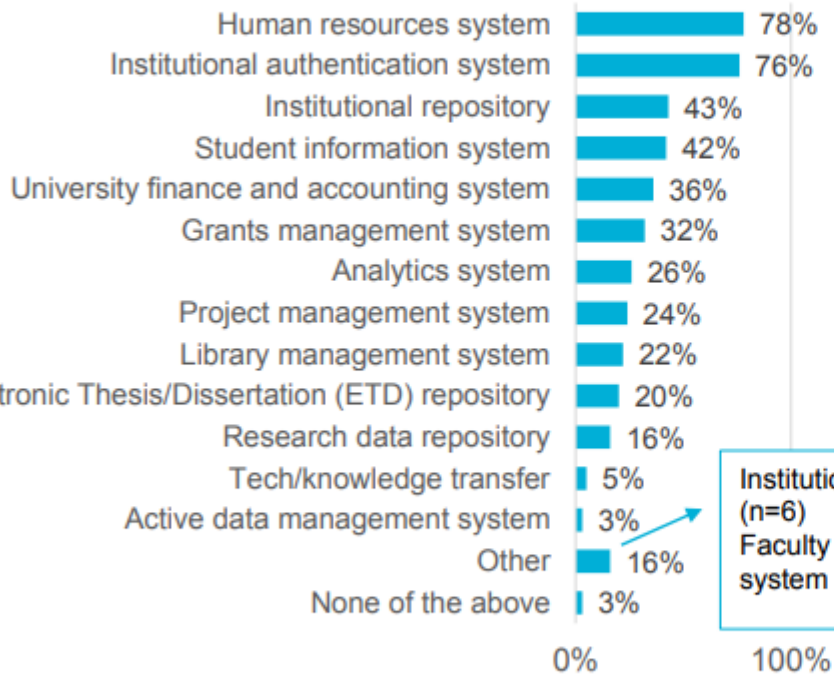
Human resources system 78%
Institutional authentication system 76%
Institutional repository 43%
Student information system 42%
University finance and accounting system 36%
Grants management system 32%
Analytics system 26%
Project management system 24%
Library management system 22%
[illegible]tronic Thesis/Dissertation (ETD) repository 20%
Research data repository 16%
Tech/knowledge transfer 5%
Active data management system 3%
Other 16%
None of the above 3%

0% 100%

Institutio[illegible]
(n=6)
Faculty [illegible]
system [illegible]